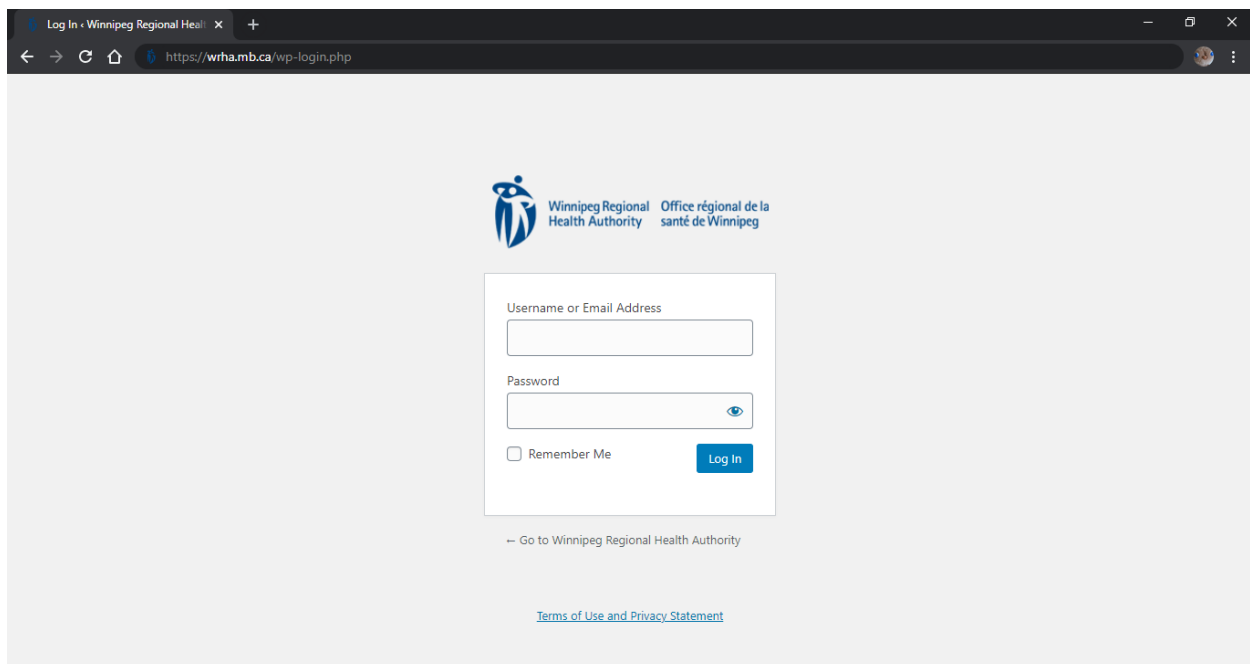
Log In ‹ Winnipeg Regional Healt

https://wrha.mb.ca/wp-login.php

Winnipeg Regional Health Authority
Office régional de la santé de Winnipeg

Username or Email Address

Password

Remember Me

Log In

← Go to Winnipeg Regional Health Authority

Terms of Use and Privacy Statement